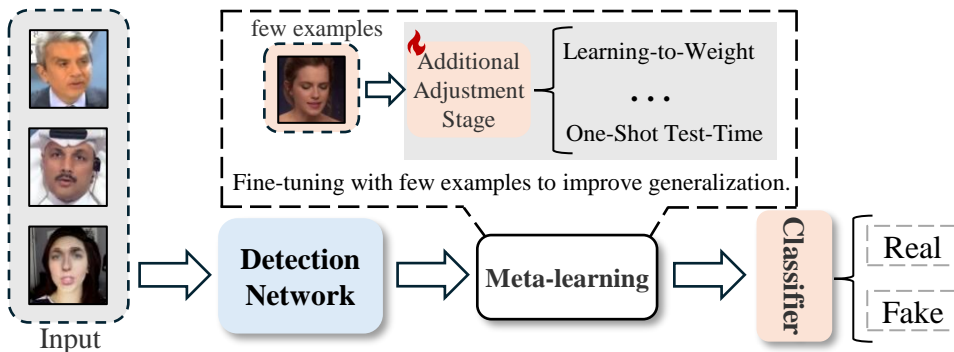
few examples

Additional Adjustment Stage

Learning-to-Weight

...

One-Shot Test-Time

Fine-tuning with few examples to improve generalization.

Input

Detection Network

Meta-learning

Classifier

Real

Fake